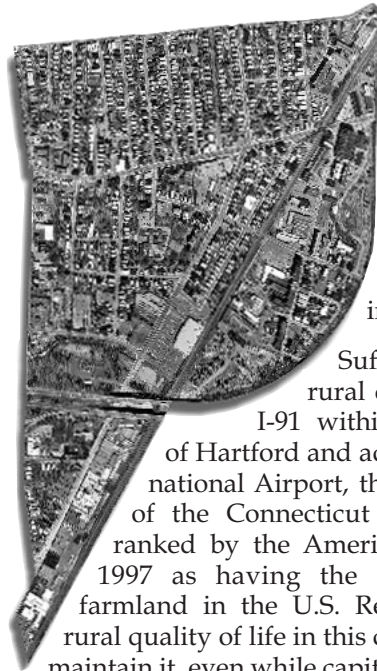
i

Suf
rural
I-91 withi
of Hartford and ac
national Airport, th
of the Connecticut
ranked by the Ameri
1997 as having the
farmland in the U.S. Re
rural quality of life in this
maintain it, even while capit